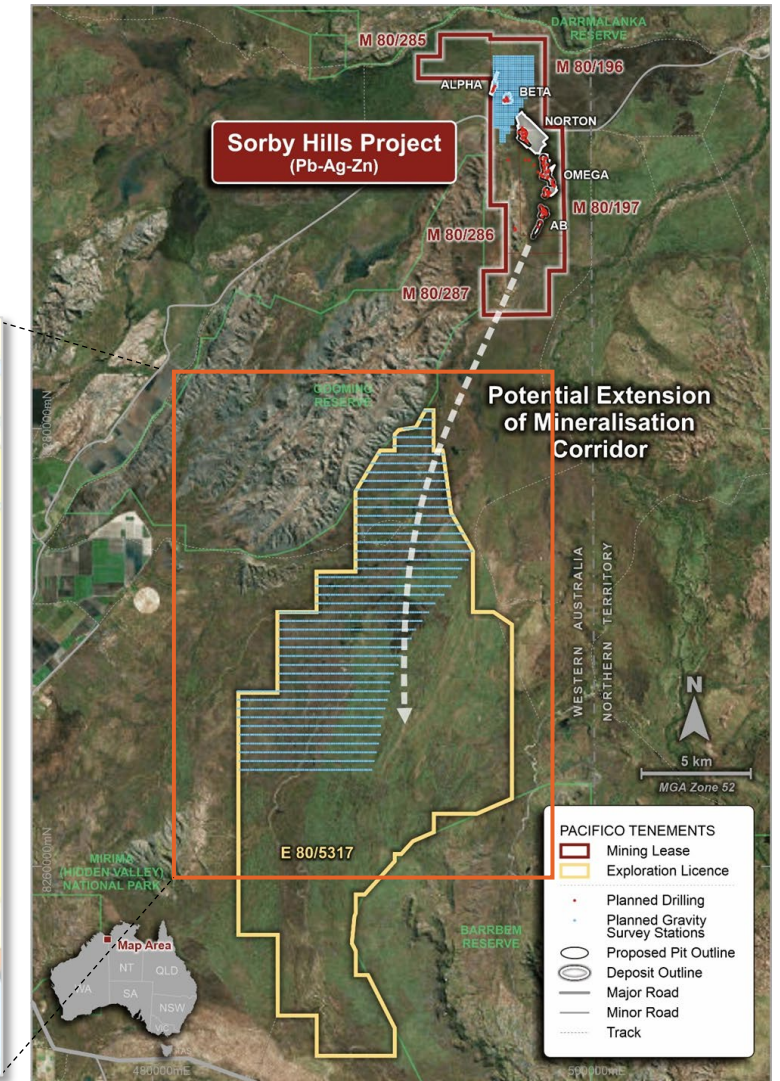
DARRMALANKA RESERVE

M 80/285

M 80/196

ALPHA

BETA

NORTON

Sorby Hills Project
(Pb-Ag-Zn)

OMEGA

M 80/197

AB

M 80/286

M 80/287

GOOMIG RESERVE

Potential Extension of Mineralisation Corridor

8280000mN

WESTERN AUSTRALIA

NORTHERN TERRITORY

N

5 km

MGA Zone 52

E 80/5317

8260000mN

MIRIMA (HIDDEN VALLEY) NATIONAL PARK

BARRBEM RESERVE

Map Area

NT

QLD

WA

SA

NSW

VIC

TAS

480000mE

500000mE

PACIFICO TENEMENTS

Mining Lease

Exploration Licence

Planned Drilling

Planned Gravity Survey Stations

Proposed Pit Outline

Deposit Outline

Major Road

Minor Road

Track